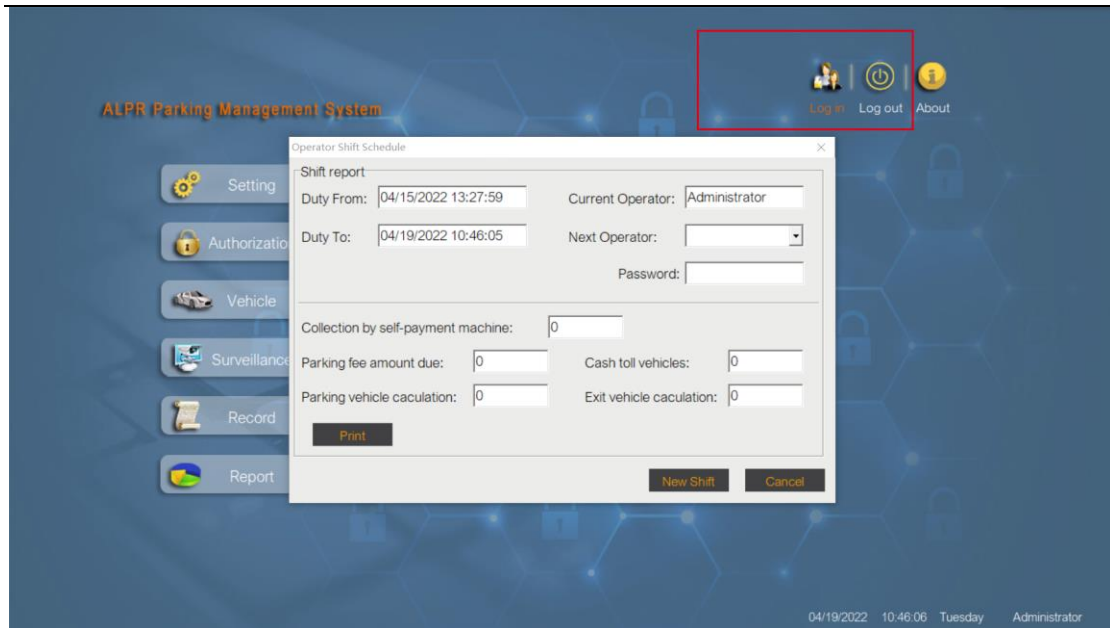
ALPR Parking Management System

Log in Log out About

Setting

Authorizatio

Vehicle

Surveillance

Record

Report

Operator Shift Schedule

×

Shift report

Duty From: 04/15/2022 13:27:59

Current Operator: Administrator

Duty To: 04/19/2022 10:46:05

Next Operator:

Password:

Collection by self-payment machine: 0

Parking fee amount due: 0

Cash toll vehicles: 0

Parking vehicle caculation: 0

Exit vehicle caculation: 0

Print

New Shift

Cancel

04/19/2022 10:46:06 Tuesday Administrator